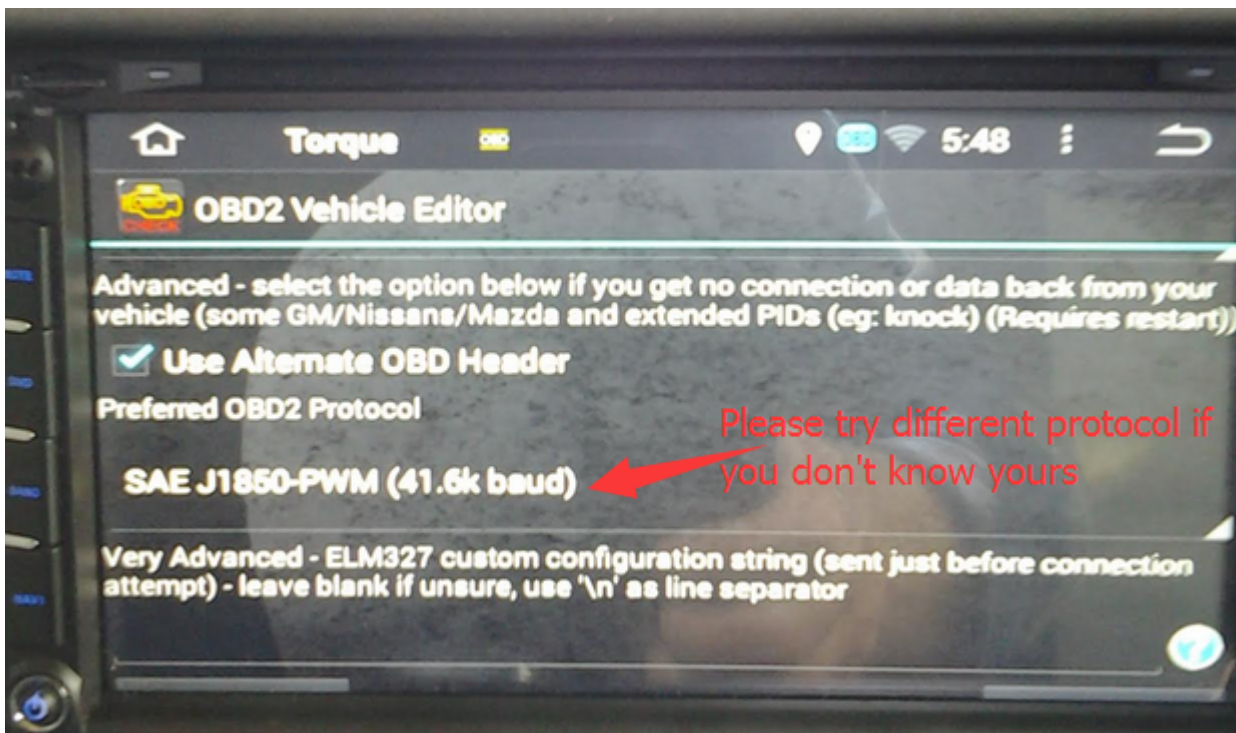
Torque OBD 5:48

CHECK OBD2 Vehicle Editor

Advanced - select the option below if you get no connection or data back from your vehicle (some GM/Nissans/Mazda and extended PIDs (eg: knock) (Requires restart))

Use Alternate OBD Header

Preferred OBD2 Protocol

SAE J1850-PWM (41.6k baud)

Please try different protocol if you don't know yours

Very Advanced - ELM327 custom configuration string (sent just before connection attempt) - leave blank if unsure, use '\n' as line separator